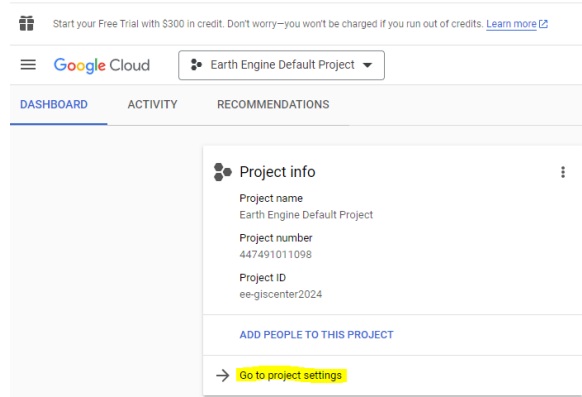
Start your Free Trial with $300 in credit. Don't worry—you won't be charged if you run out of credits. Learn more

Google Cloud

Earth Engine Default Project

DASHBOARD

ACTIVITY

RECOMMENDATIONS

Project info

Project name
Earth Engine Default Project

Project number
447491011098

Project ID
ee-giscenter2024

ADD PEOPLE TO THIS PROJECT

Go to project settings